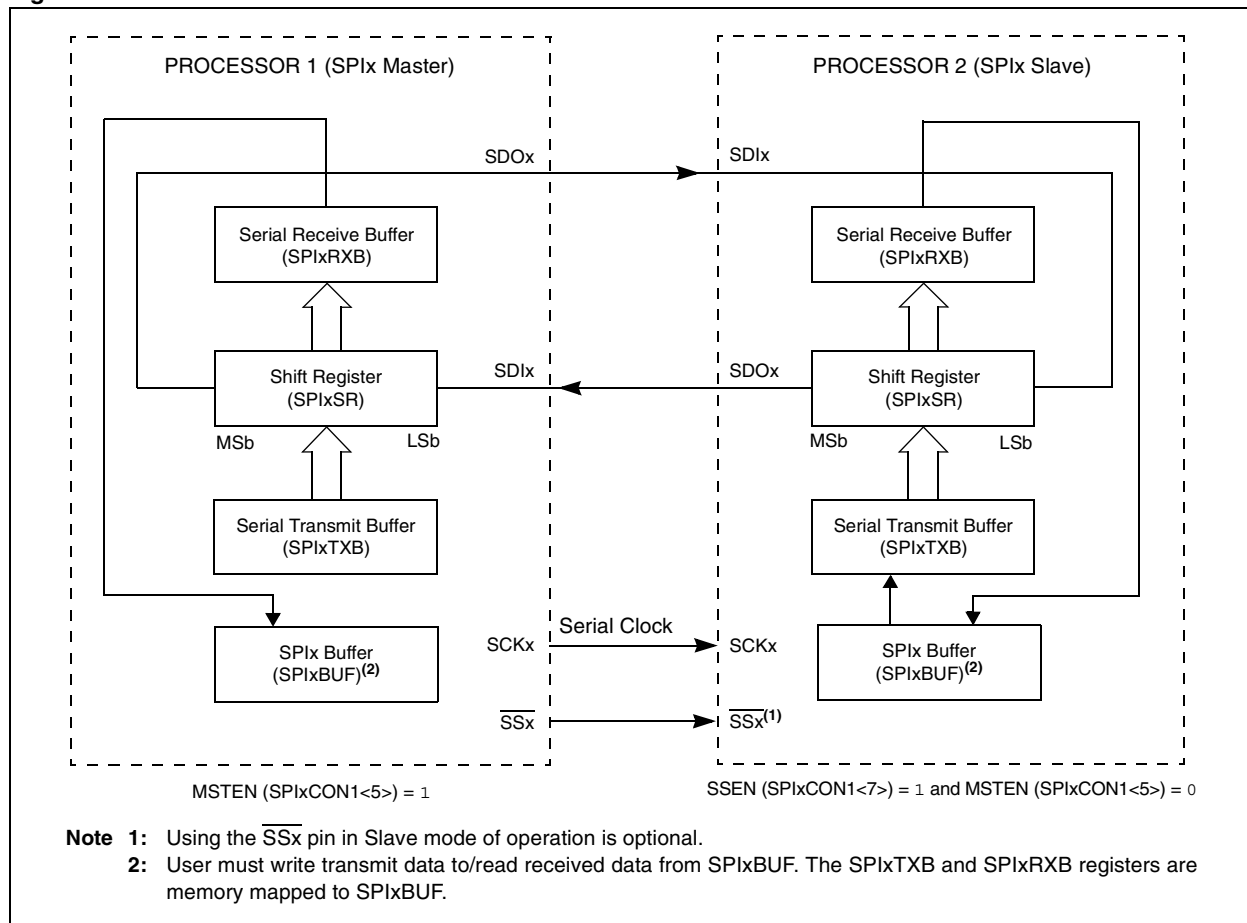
PROCESSOR 1 (SPIx Master)

PROCESSOR 2 (SPIx Slave)

SDOx

SDIx

Serial Receive Buffer (SPIxRXB)

Serial Receive Buffer (SPIxRXB)

Shift Register (SPIxSR)

SDIx

SDOx

Shift Register (SPIxSR)

MSb

LSb

MSb

LSb

Serial Transmit Buffer (SPIxTXB)

Serial Transmit Buffer (SPIxTXB)

SPIx Buffer (SPIxBUF)$^{(2)}$

SCKx

Serial Clock

SCKx

SPIx Buffer (SPIxBUF)$^{(2)}$

$\overline{SSx}$

$\overline{SSx}^{(1)}$

MSTEN (SPIxCON1<5>) = 1

SSEN (SPIxCON1<7>) = 1 and MSTEN (SPIxCON1<5>) = 0

Note 1: Using the $\overline{SSx}$ pin in Slave mode of operation is optional.
2: User must write transmit data to/read received data from SPIxBUF. The SPIxTXB and SPIxRXB registers are memory mapped to SPIxBUF.